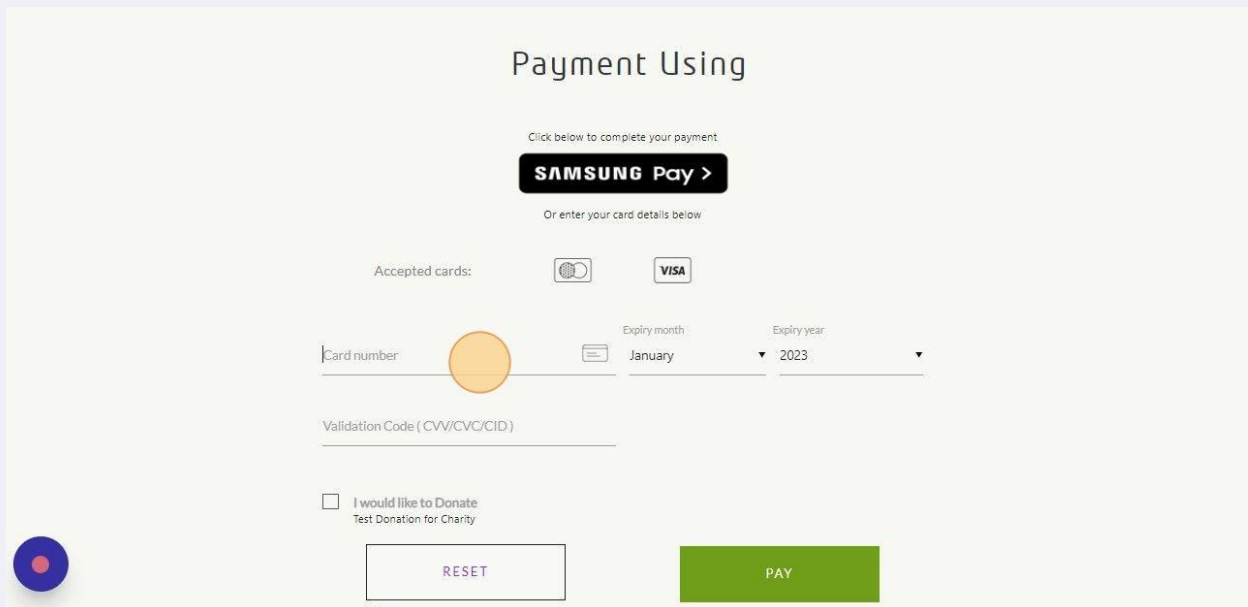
Payment Using

Click below to complete your payment

SAMSUNG Pay >

Or enter your card details below

Accepted cards:

VISA

Card number

Expiry month
January

Expiry year
2023

Validation Code ( CVV/CVC/CID )

I would like to Donate
Test Donation for Charity

RESET

PAY